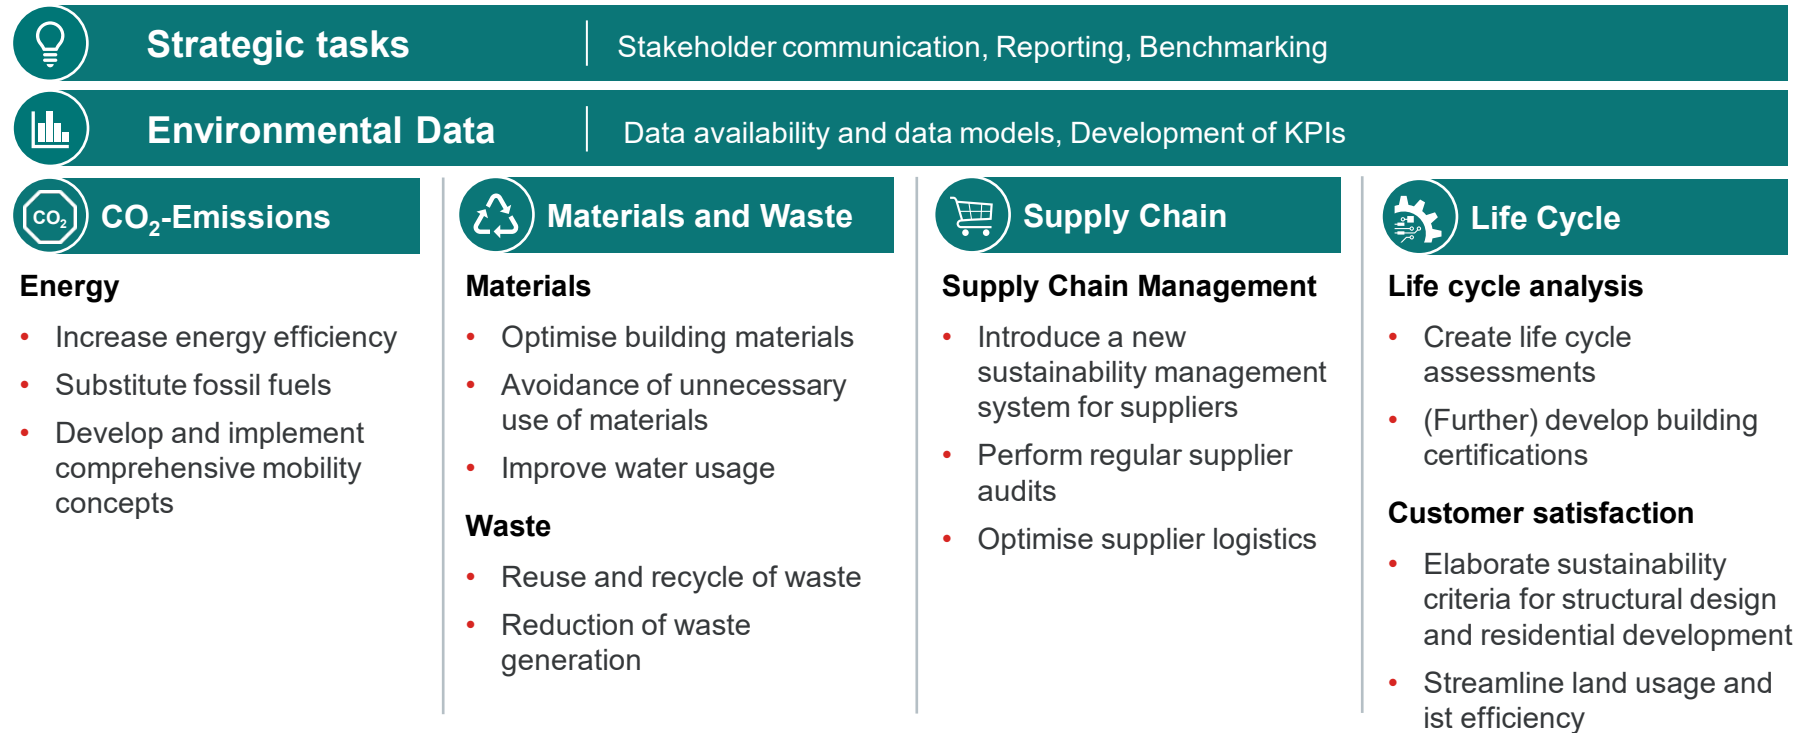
Strategic tasks | Stakeholder communication, Reporting, Benchmarking

Environmental Data | Data availability and data models, Development of KPIs

$CO_2$

$CO_2$-Emissions

Energy

- Increase energy efficiency
- Substitute fossil fuels
- Develop and implement comprehensive mobility concepts

Materials and Waste

Materials

- Optimise building materials
- Avoidance of unnecessary use of materials
- Improve water usage

Waste

- Reuse and recycle of waste
- Reduction of waste generation

Supply Chain

Supply Chain Management

- Introduce a new sustainability management system for suppliers
- Perform regular supplier audits
- Optimise supplier logistics

Life Cycle

Life cycle analysis

- Create life cycle assessments
- (Further) develop building certifications

Customer satisfaction

- Elaborate sustainability criteria for structural design and residential development
- Streamline land usage and ist efficiency